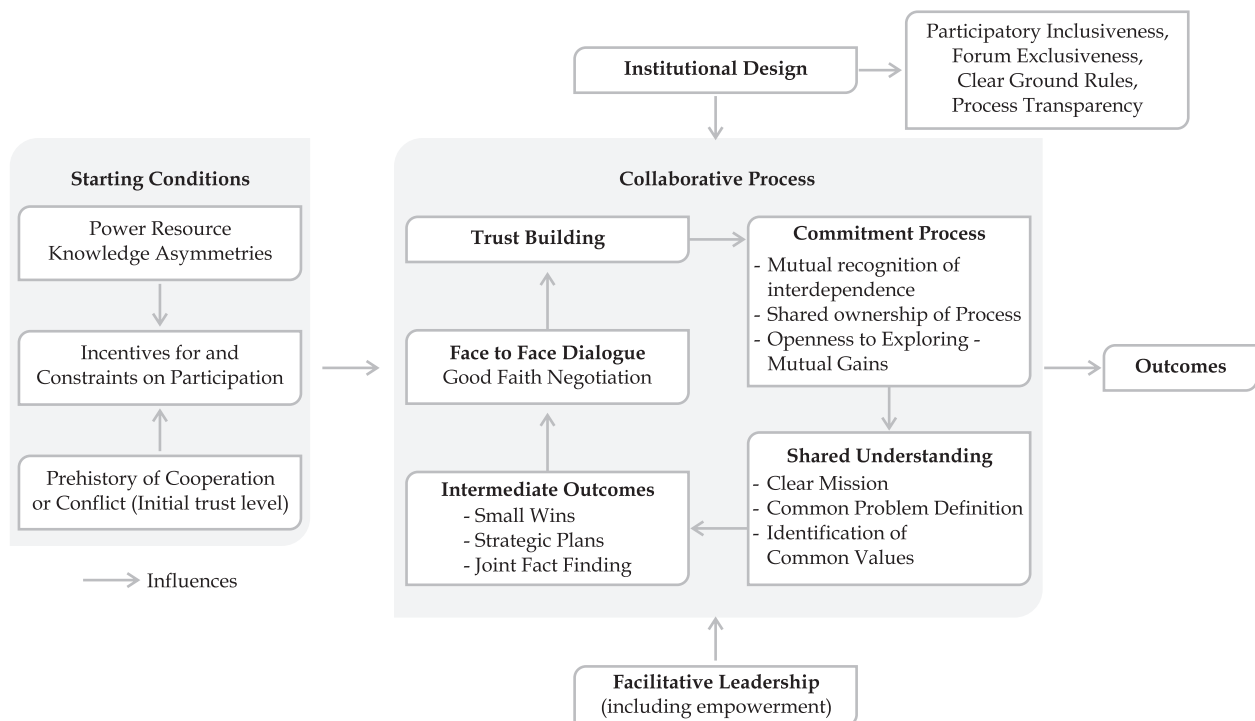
Institutional Design

Participatory Inclusiveness, Forum Exclusiveness, Clear Ground Rules, Process Transparency

Starting Conditions

Power Resource Knowledge Asymmetries

Incentives for and Constraints on Participation

Prehistory of Cooperation or Conflict (Initial trust level)

Influences

Collaborative Process

Trust Building

Commitment Process
- Mutual recognition of interdependence
- Shared ownership of Process
- Openness to Exploring - Mutual Gains

Face to Face Dialogue
Good Faith Negotiation

Shared Understanding
- Clear Mission
- Common Problem Definition
- Identification of Common Values

Intermediate Outcomes
- Small Wins
- Strategic Plans
- Joint Fact Finding

Outcomes

Facilitative Leadership
(including empowerment)